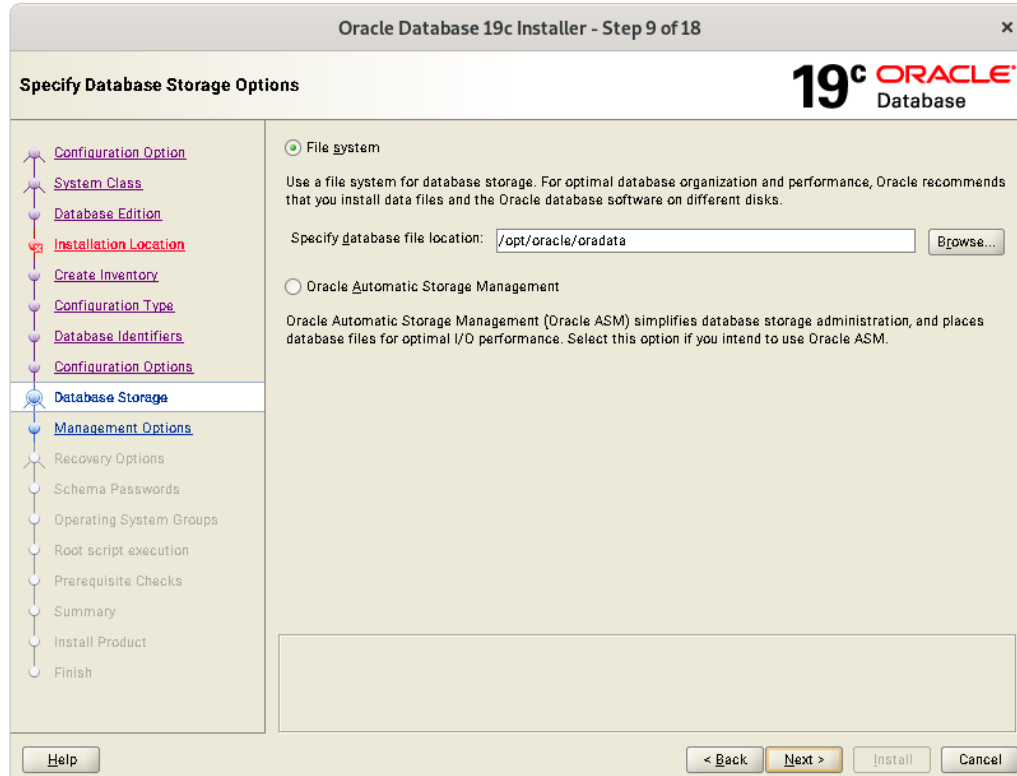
Oracle Database 19c Installer - Step 9 of 18

×

Specify Database Storage Options

19c ORACLE Database

Configuration Option
System Class
Database Edition
Installation Location
Create Inventory
Configuration Type
Database Identifiers
Configuration Options
Database Storage
Management Options
Recovery Options
Schema Passwords
Operating System Groups
Root script execution
Prerequisite Checks
Summary
Install Product
Finish

File system

Use a file system for database storage. For optimal database organization and performance, Oracle recommends that you install data files and the Oracle database software on different disks.

Specify database file location: /opt/oracle/oradata

Browse...

Oracle Automatic Storage Management

Oracle Automatic Storage Management (Oracle ASM) simplifies database storage administration, and places database files for optimal I/O performance. Select this option if you intend to use Oracle ASM.

Help

< Back

Next >

Install

Cancel